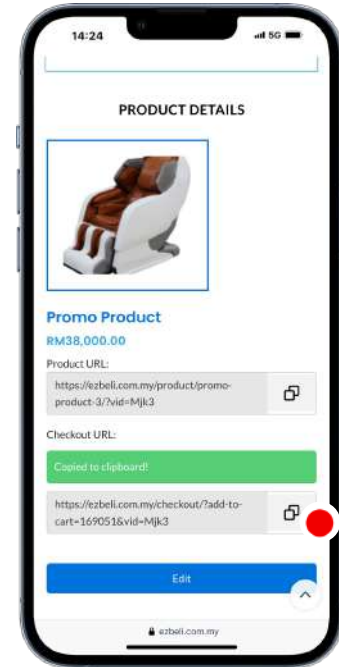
14:24

5G

PRODUCT DETAILS

Promo Product

RM38,000.00

Product URL:

https://ezbeli.com.my/product/promo-product-3/?vid=Mjk3

Checkout URL:

Copied to clipboard!

https://ezbeli.com.my/checkout/?add-to-cart=169051&vid=Mjk3

Edit

ezbeli.com.my